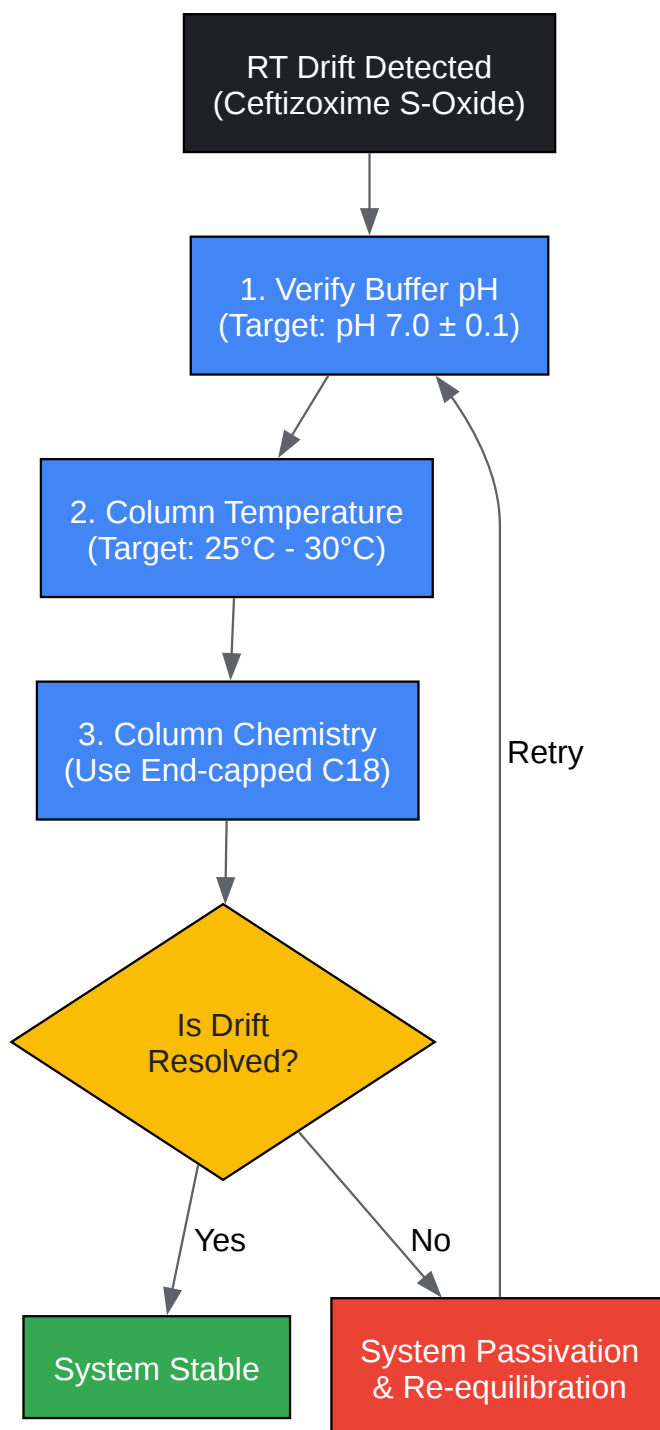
RT Drift Detected
(Ceftizoxime S-Oxide)

1. Verify Buffer pH
(Target: pH 7.0 ± 0.1)

2. Column Temperature
(Target: 25°C - 30°C)

3. Column Chemistry
(Use End-capped C18)

Is Drift
Resolved?

Yes

No

Retry

System Stable

System Passivation
& Re-equilibration